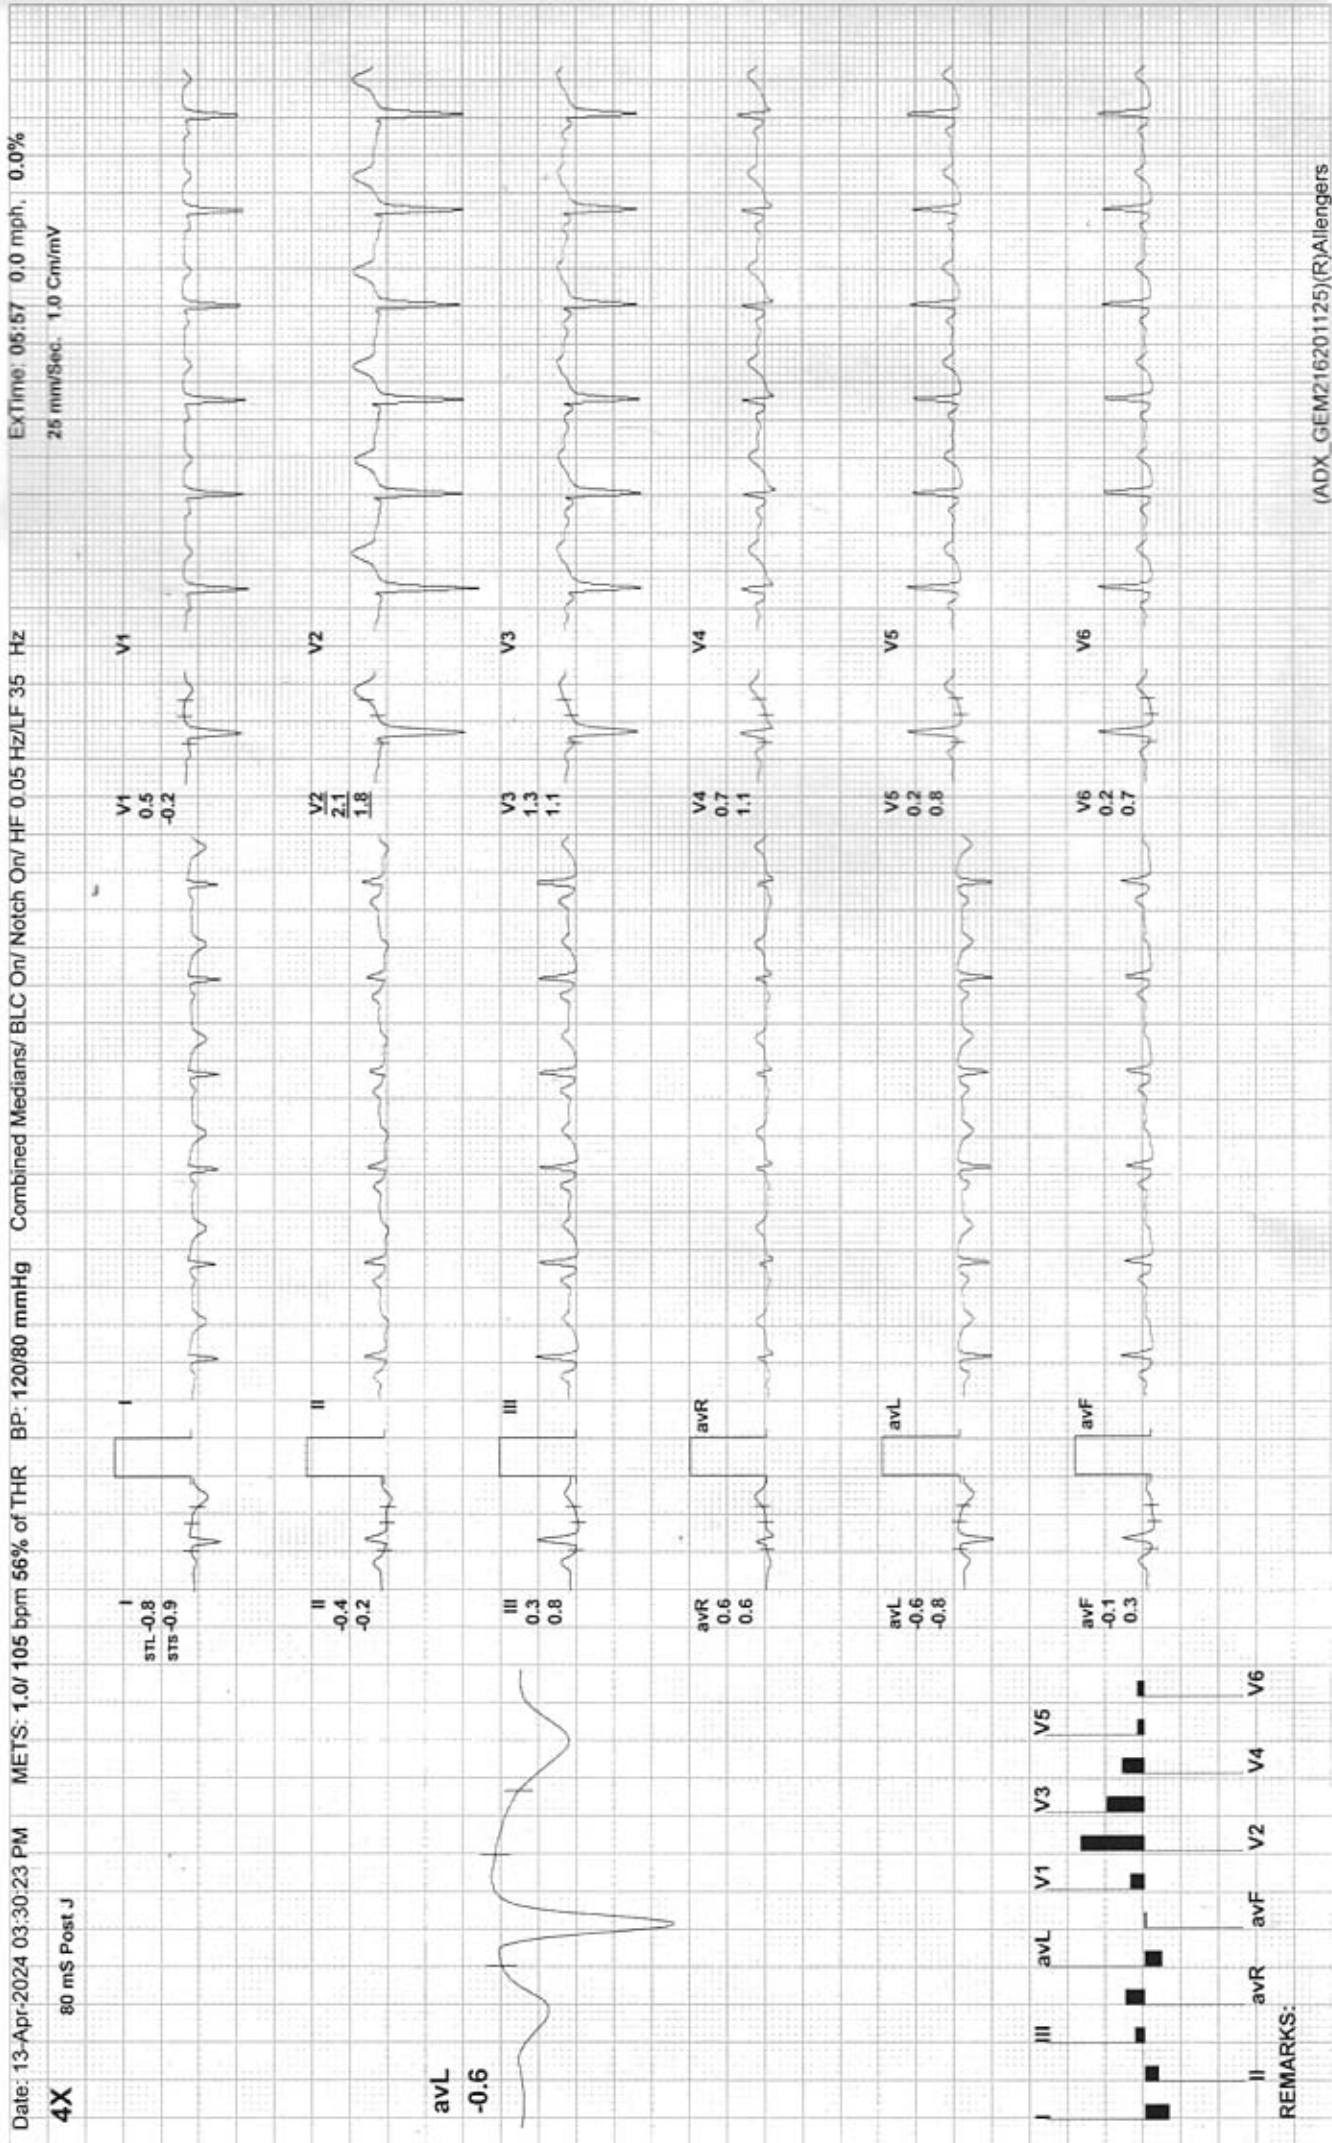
Date: 13-Apr-2024 03:30:23 PM METS: 1.0/ 105 bpm 56% of THR BP: 120/80 mmHg Combined Medians/ BLC On/ Notch On/ HF 0.05 Hz/LF 35 Hz ExTime: 05:57 0.0 mph, 0.0%

4X 80 mS Post J 25 mm/Sec. 1.0 Cm/mV

avL
-0.6

I
STL -0.8
STS -0.9

I

V1
0.5
-0.2

V1

II
-0.4
-0.2

II

V2
2.1
1.8

V2

III
0.3
0.8

III

V3
1.3
1.1

V3

avR
0.6
0.6

avR

V4
0.7
1.1

V4

avL
-0.6
-0.8

avL

V5
0.2
0.8

V5

avF
-0.1
0.3

avF

V6
0.2
0.7

V6

I III avL V1 V3 V5
II avR avF V2 V4 V6

REMARKS:

(ADX_GEM216201125)(R)Allengers